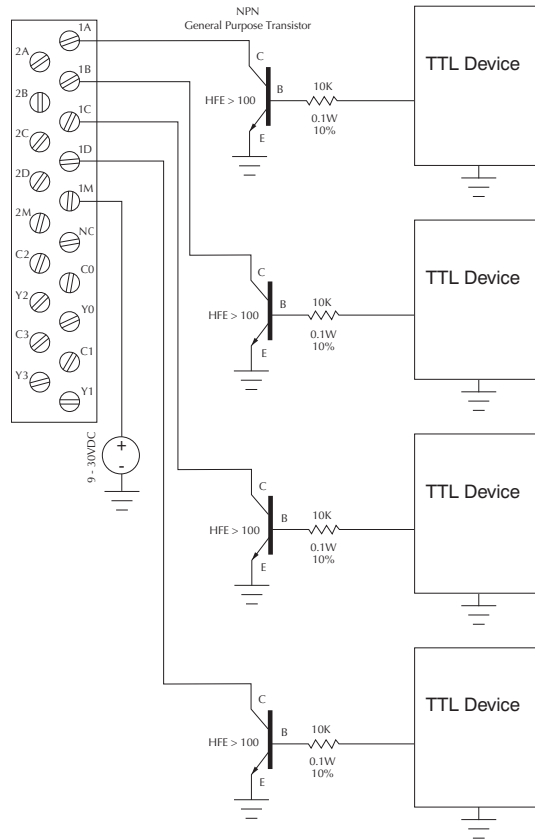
NPN
General Purpose Transistor

1A
2A
1B
2B
1C
2C
1D
2D
1M
2M
NC
C2
C0
Y2
Y0
C3
C1
Y3
Y1

+
-
9 - 30VDC

C
B
E
HFE > 100
10K
0.1W
10%
TTL Device

C
B
E
HFE > 100
10K
0.1W
10%
TTL Device

C
B
E
HFE > 100
10K
0.1W
10%
TTL Device

C
B
E
HFE > 100
10K
0.1W
10%
TTL Device